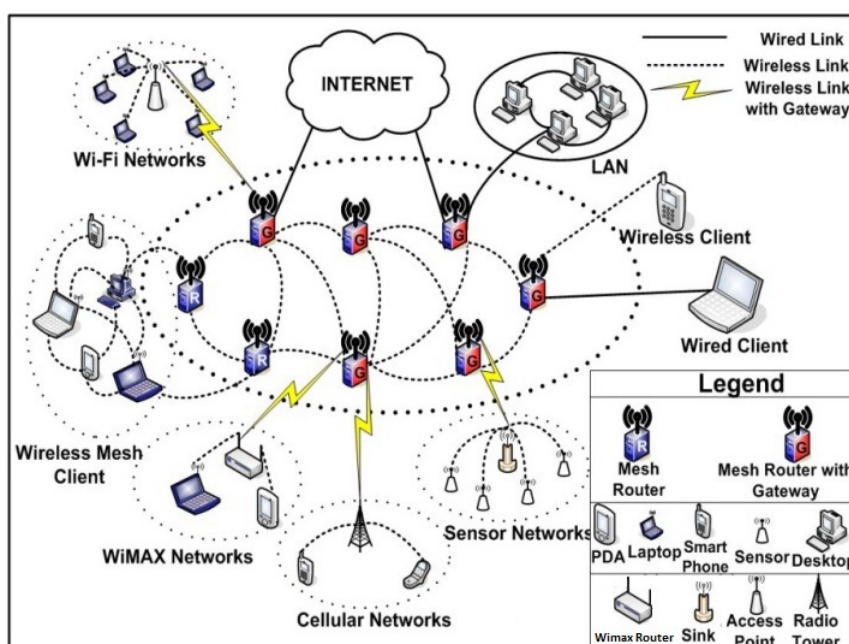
Wired Link
Wireless Link
Wireless Link with Gateway

INTERNET

LAN

Wi-Fi Networks

G
G
G
R
G
R
G
G

Wireless Client

Wired Client

Wireless Mesh Client

WiMAX Networks

Cellular Networks

Sensor Networks

Legend

R
Mesh Router

G
Mesh Router with Gateway

PDA Laptop Smart Phone Sensor Desktop

Wimax Router Sink Access Point Radio Tower